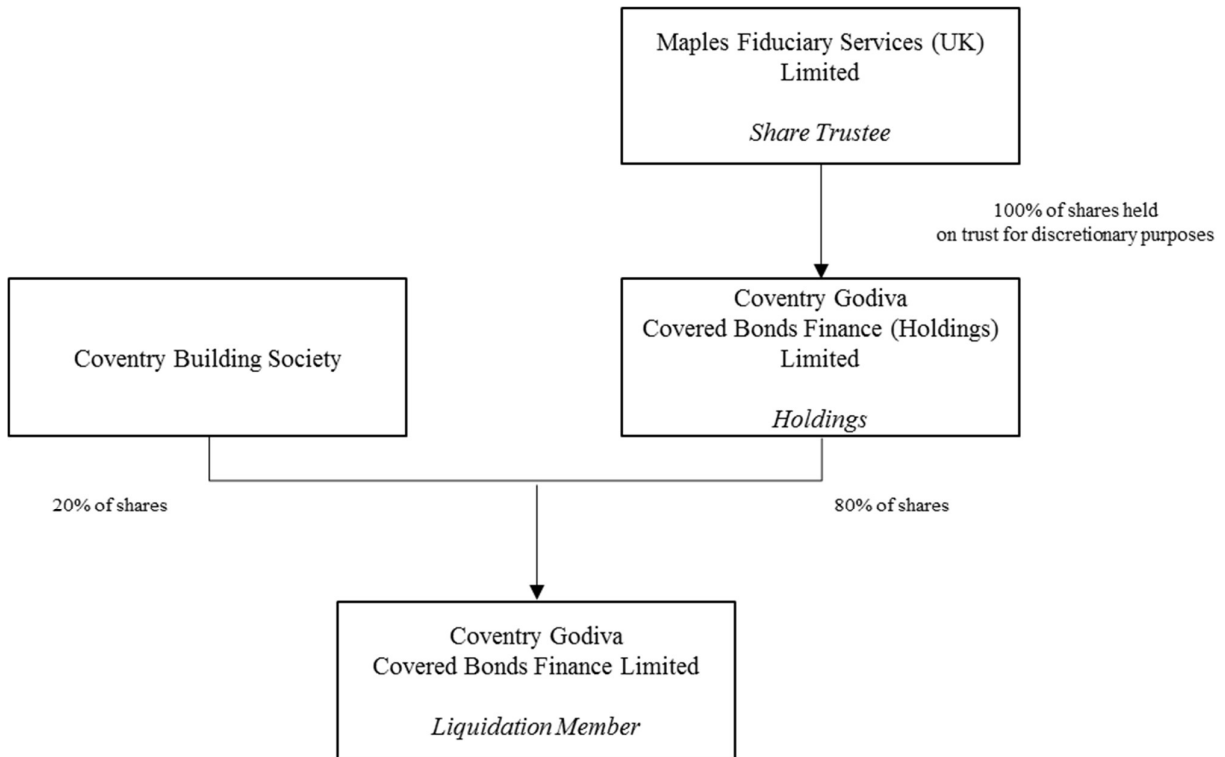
Maples Fiduciary Services (UK) Limited

Share Trustee

100% of shares held on trust for discretionary purposes

Coventry Building Society

Coventry Godiva Covered Bonds Finance (Holdings) Limited

Holdings

20% of shares

80% of shares

Coventry Godiva Covered Bonds Finance Limited

Liquidation Member